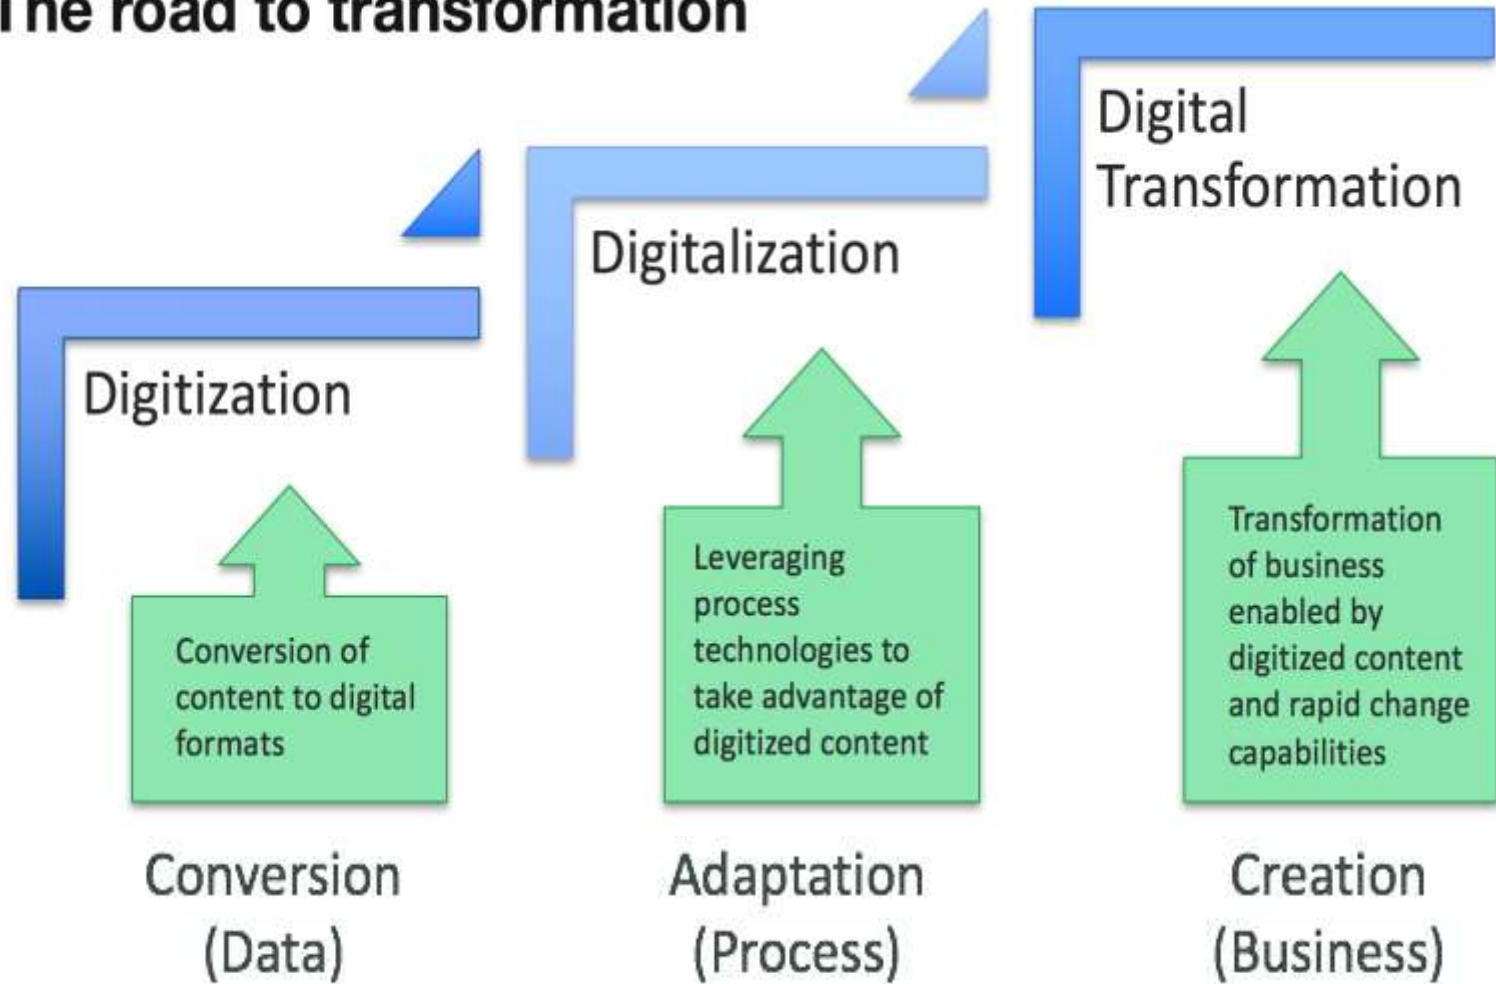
The road to transformation

Digital Transformation

Digitalization

Digitization

Conversion of content to digital formats

Leveraging process technologies to take advantage of digitized content

Transformation of business enabled by digitized content and rapid change capabilities

Conversion (Data)

Adaptation (Process)

Creation (Business)